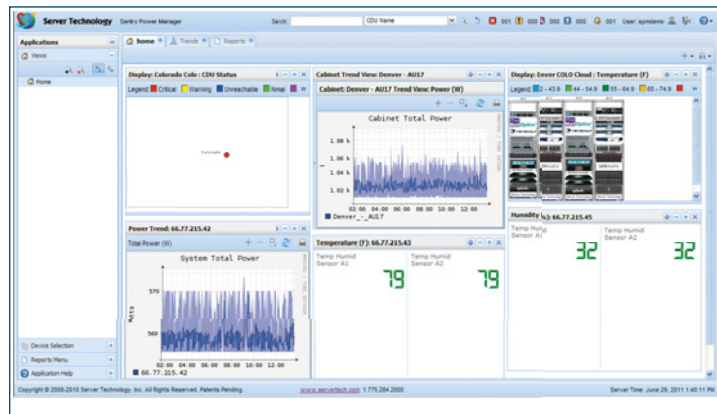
Server Technology Sentry Power Manager Serch: CDU Name 001 000 000 000 001 User: spmdemo

Applications
Views
Home

home Trends Reports

Display: Colorado Colo : CDU Status
Legend: Critical Warning Unreachable Normal
Colorado

Cabinet Trend View: Denver - AU17
Cabinet: Denver - AU17 Trend View: Power (W)
Cabinet Total Power
1.06 k
1.04 k
1.02 k
02:00 04:00 06:00 08:00 10:00 12:00
Denver_-_AU17

Display: Denver COLO Cloud : Temperature (F)
Legend: 2 - 43.9 44 - 54.9 55 - 64.9 65 - 74.9

Power Trend: 66.77.215.42
Total Power (W)
System Total Power
570
560
Watts
02:00 04:00 06:00 08:00 10:00 12:00
66.77.215.42

Temperature (F): 66.77.215.43
Temp Humid Sensor A1
79
Temp Humid Sensor A2
79

Humidity (%): 66.77.215.45
Temp Humid Sensor A1
32
Temp Humid Sensor A2
32

Device Selection
Reports Menu
Application Help

Copyright © 2006-2010 Server Technology, Inc. All Rights Reserved. Patents Pending. www.servertech.com 1.775.284.2000 Server Time: June 29, 2011 1:40:11 PM